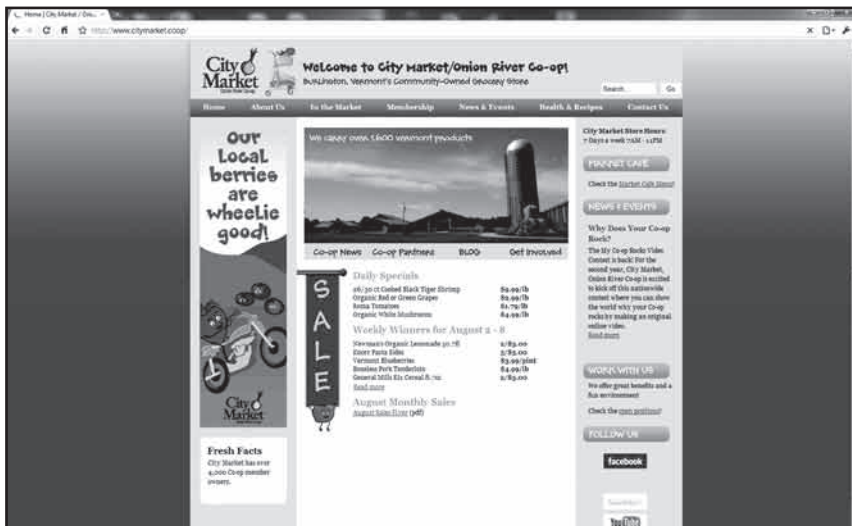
Home | City Market / Oni...

http://www.citymarket.coop/

City Market Onion River Co-op

Welcome to City Market/Onion River Co-op!
Burlington, Vermont's Community-Owned Grocery Store

Search... Go

Home | About Us | In the Market | Membership | News & Events | Health & Recipes | Contact Us

Our Local berries are wheelie good!

City Market

Fresh Facts
City Market has over 4,000 Co-op member owners.

We carry over 1,600 Vermont products

Co-op News | Co-op Partners | BLOG | Get Involved

SALE

Daily Specials
26/30 ct Cooked Black Tiger Shrimp $9.99/lb
Organic Red or Green Grapes $2.99/lb
Roma Tomatoes $1.79/lb
Organic White Mushrooms $4.99/lb

Weekly Winners for August 2 - 8
Newman's Organic Lemonade 59.7fl 2/$5.00
Emer Pasta Sides 2/$3.00
Vermont Blueberries $3.99/pint
Boneless Pork Tenderloin $4.99/lb
General Mills Kix Cereal 8.7oz 2/$5.00
Read more

August Monthly Sales
August Sales flyer (pdf)

City Market Store Hours:
7 Days a week 7AM - 11PM

MARKET CAFE
Check the Market Cafe Menu!

NEWS & EVENTS
Why Does Your Co-op Rock?
The My Co-op Rocks Video Contest is back! For the second year, City Market, Onion River Co-op is excited to kick off this nationwide contest where you can show the world why your Co-op rocks by making an original online video.
Read more

WORK WITH US
We offer great benefits and a fun environment!
Check the open positions!

FOLLOW US
facebook
Twitter
YouTube